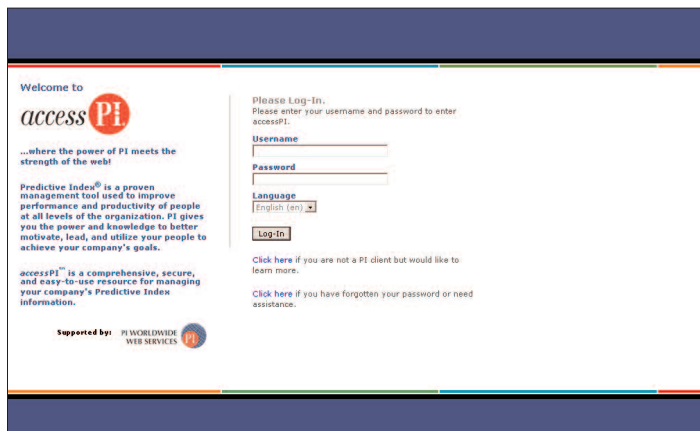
Welcome to

accessPI

...where the power of PI meets the strength of the web!

Predictive Index® is a proven management tool used to improve performance and productivity of people at all levels of the organization. PI gives you the power and knowledge to better motivate, lead, and utilize your people to achieve your company's goals.

accessPI™ is a comprehensive, secure, and easy-to-use resource for managing your company's Predictive Index information.

Supported by: PI WORLDWIDE WEB SERVICES PI

Please Log-In.
Please enter your username and password to enter accessPI.

Username

Password

Language
English (en)

Log-In

Click here if you are not a PI client but would like to learn more.

Click here if you have forgotten your password or need assistance.